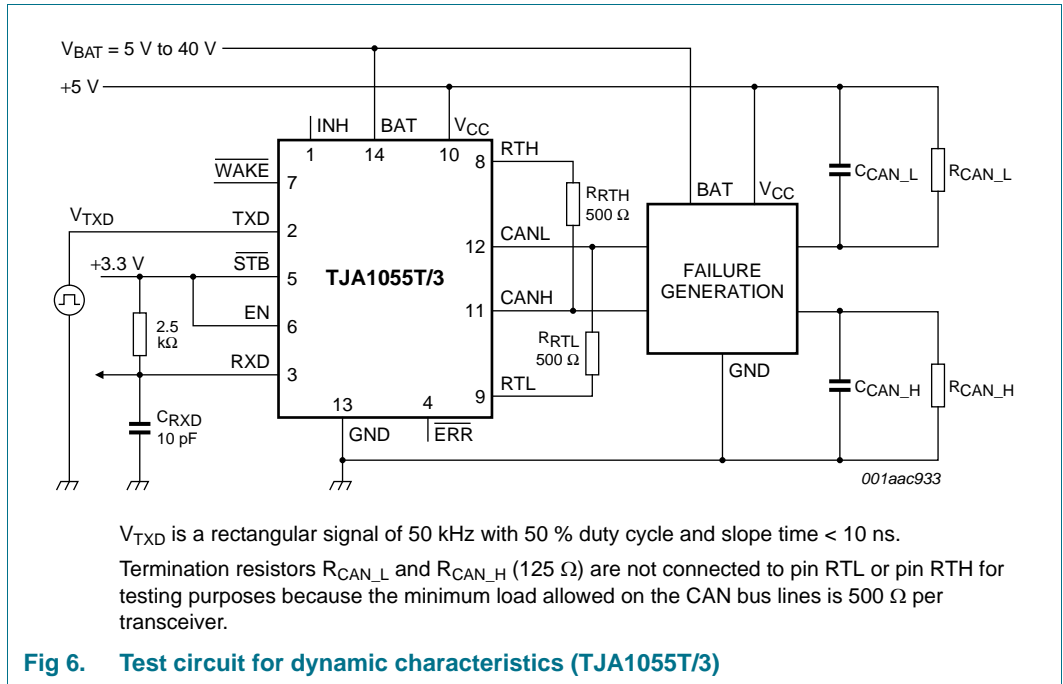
$V_{BAT}$ = 5 V to 40 V

+5 V

INH BAT $V_{CC}$

1 14 10 8 RTH

$\overline{WAKE}$ 7

$R_{RTH}$ 500 Ω

BAT $V_{CC}$

$C_{CAN\_L}$ $R_{CAN\_L}$

$V_{TXD}$ TXD 2

12 CANL

+3.3 V $\overline{STB}$ 5

TJA1055T/3

FAILURE GENERATION

11 CANH

EN 6

2.5 kΩ

$R_{RTL}$ 500 Ω

RXD 3

9 RTL

GND

$C_{CAN\_H}$ $R_{CAN\_H}$

$C_{RXD}$ 10 pF

13 4

GND $\overline{ERR}$

001aac933

$V_{TXD}$ is a rectangular signal of 50 kHz with 50 % duty cycle and slope time < 10 ns.

Termination resistors $R_{CAN\_L}$ and $R_{CAN\_H}$ (125 Ω) are not connected to pin RTL or pin RTH for testing purposes because the minimum load allowed on the CAN bus lines is 500 Ω per transceiver.

Fig 6. Test circuit for dynamic characteristics (TJA1055T/3)